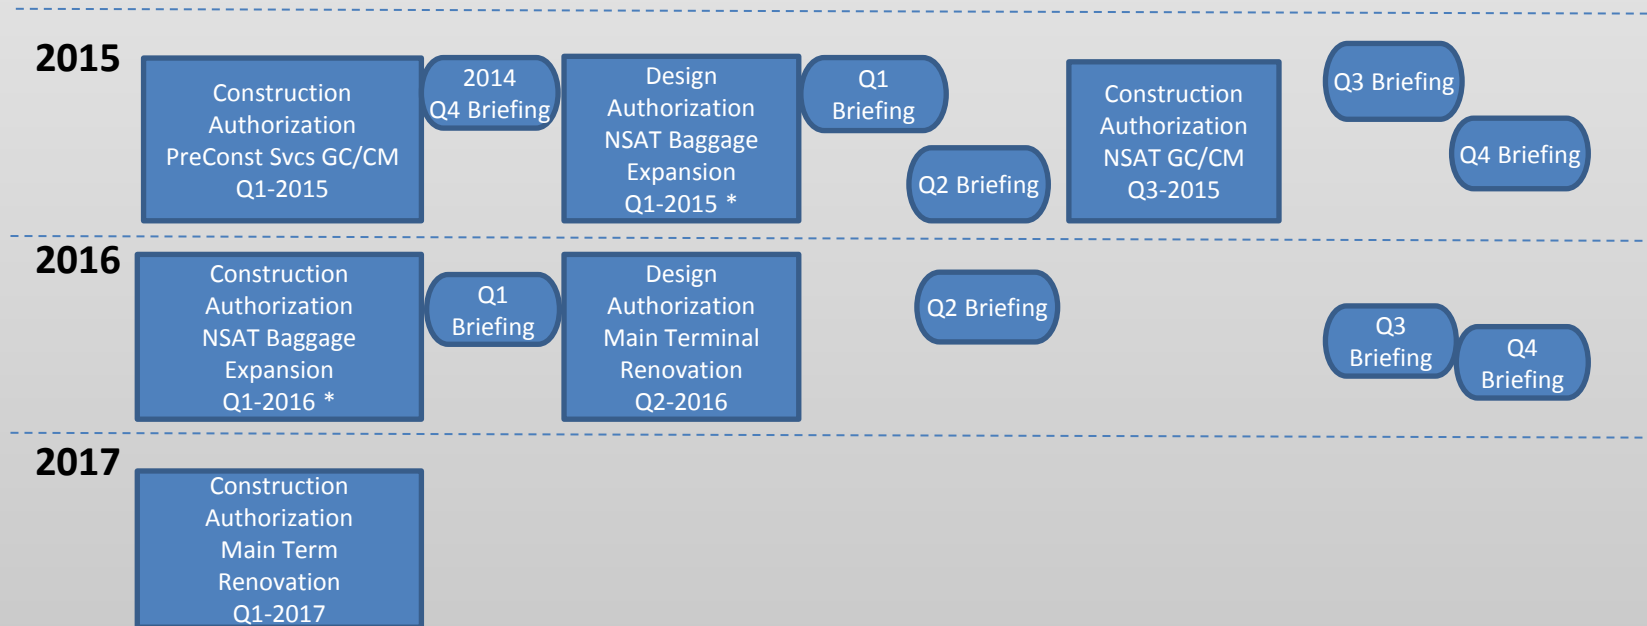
2015

Construction Authorization PreConst Svcs GC/CM Q1-2015

2014 Q4 Briefing

Design Authorization NSAT Baggage Expansion Q1-2015 *

Q1 Briefing

Q2 Briefing

Construction Authorization NSAT GC/CM Q3-2015

Q3 Briefing

Q4 Briefing

2016

Construction Authorization NSAT Baggage Expansion Q1-2016 *

Q1 Briefing

Design Authorization Main Terminal Renovation Q2-2016

Q2 Briefing

Q3 Briefing

Q4 Briefing

2017

Construction Authorization Main Term Renovation Q1-2017